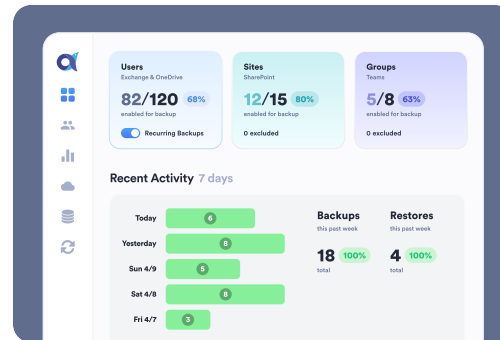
Users
Exchange & OneDrive
82/120 68%
enabled for backup
Recurring Backups

Sites
SharePoint
12/15 80%
enabled for backup
0 excluded

Groups
Teams
5/8 63%
enabled for backup
0 excluded

Recent Activity 7 days

Today 6
Yesterday 8
Sun 4/9 5
Sat 4/8 8
Fri 4/7 3

Backups
this past week
18 100%
total

Restores
this past week
4 100%
total